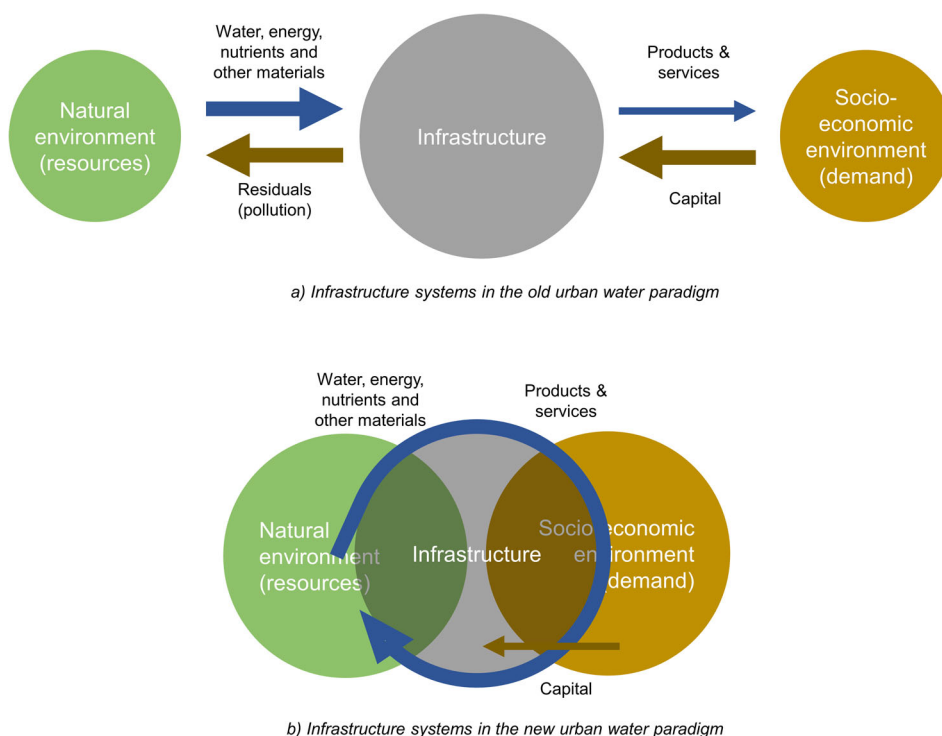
Water, energy, nutrients and other materials

Natural environment (resources)

Infrastructure

Products & services

Socio-economic environment (demand)

Residuals (pollution)

Capital

a) Infrastructure systems in the old urban water paradigm

Water, energy, nutrients and other materials

Products & services

Natural environment (resources)

Infrastructure

Socio-economic environment (demand)

Capital

b) Infrastructure systems in the new urban water paradigm